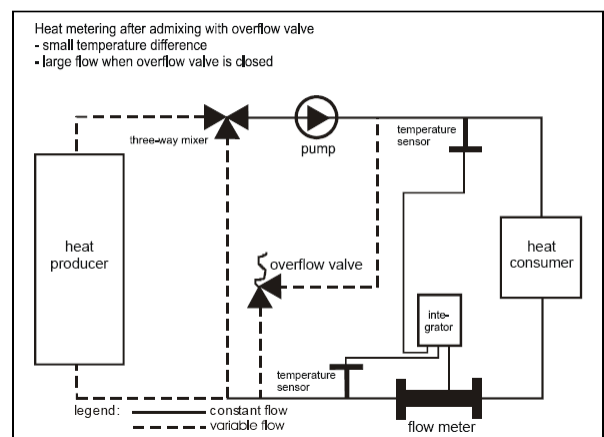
Heat metering after admixing with overflow valve
- small temperature difference
- large flow when overflow valve is closed

three-way mixer

pump

temperature sensor

heat producer

overflow valve

heat consumer

inte-grator

temperature sensor

legend:
constant flow
variable flow

flow meter